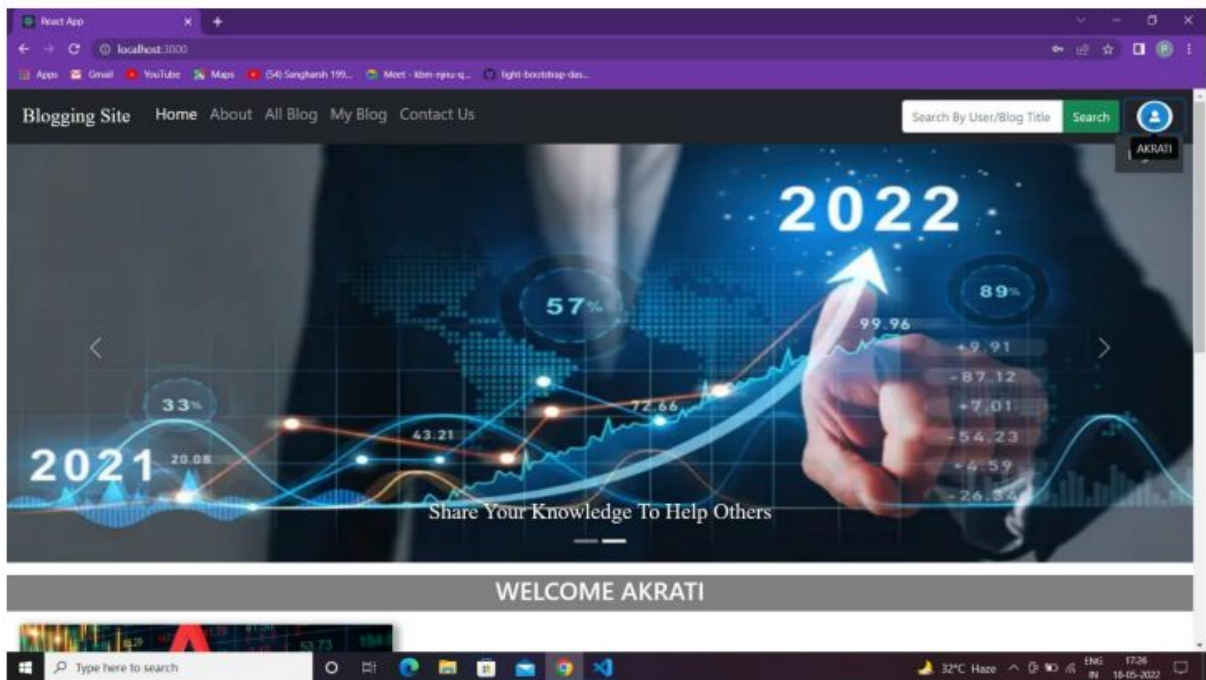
React App
localhost:3000
Apps Gmail YouTube Maps (54) Sangharsh 199... Meet - kbm-njnu-q... light-bootstrap-das...

Blogging Site Home About All Blog My Blog Contact Us
Search By User/Blog Title Search
AKRATI

2022
57%
89%
99.96
+9.91
-87.12
+7.01
-54.23
+4.59
-26.34
33%
72.66
43.21
2021 20.08

Share Your Knowledge To Help Others

WELCOME AKRATI

Type here to search
32°C Haze ENG IN 17:26 18-05-2022